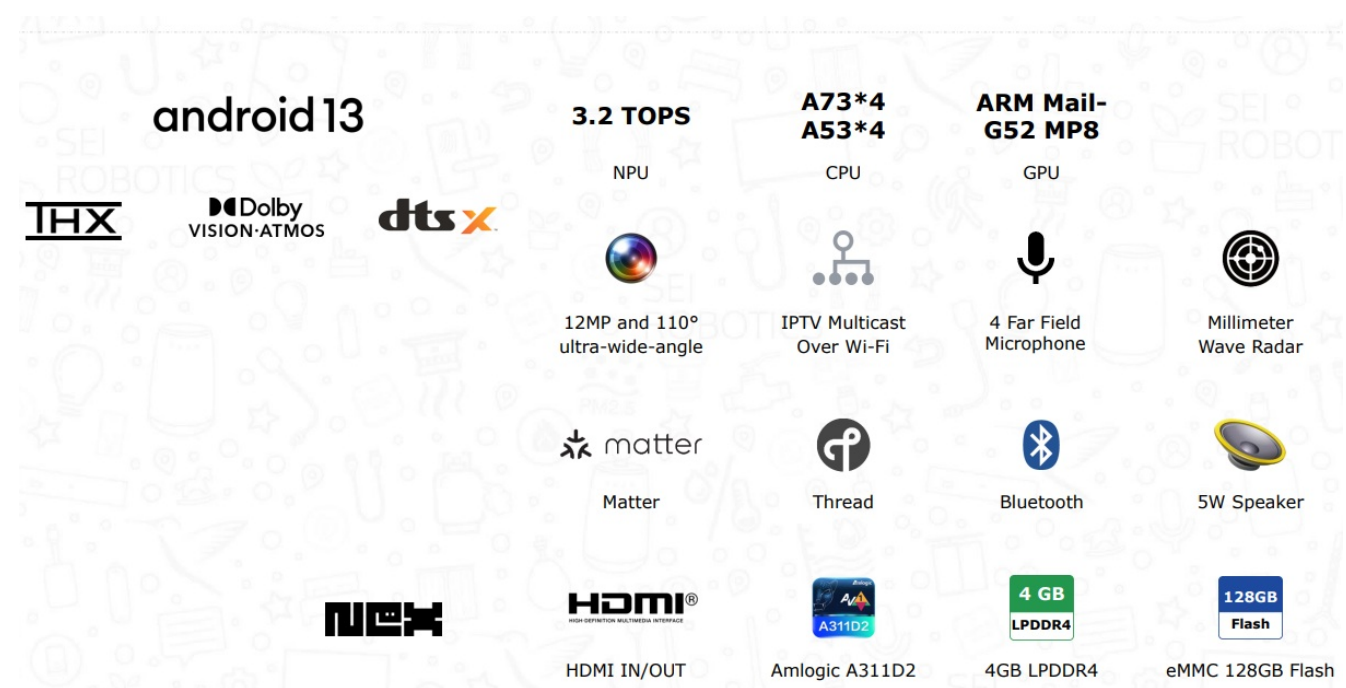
android 13

THX

Dolby VISION·ATMOS

dts X

3.2 TOPS

NPU

A73*4 A53*4

CPU

ARM Mail-G52 MP8

GPU

12MP and 110° ultra-wide-angle

IPTV Multicast Over Wi-Fi

4 Far Field Microphone

Millimeter Wave Radar

matter

Matter

Thread

Bluetooth

5W Speaker

NEX

HDMI®
HIGH-DEFINITION MULTIMEDIA INTERFACE

HDMI IN/OUT

A311D2

Amlogic A311D2

4 GB LPDDR4

4GB LPDDR4

128GB Flash

eMMC 128GB Flash